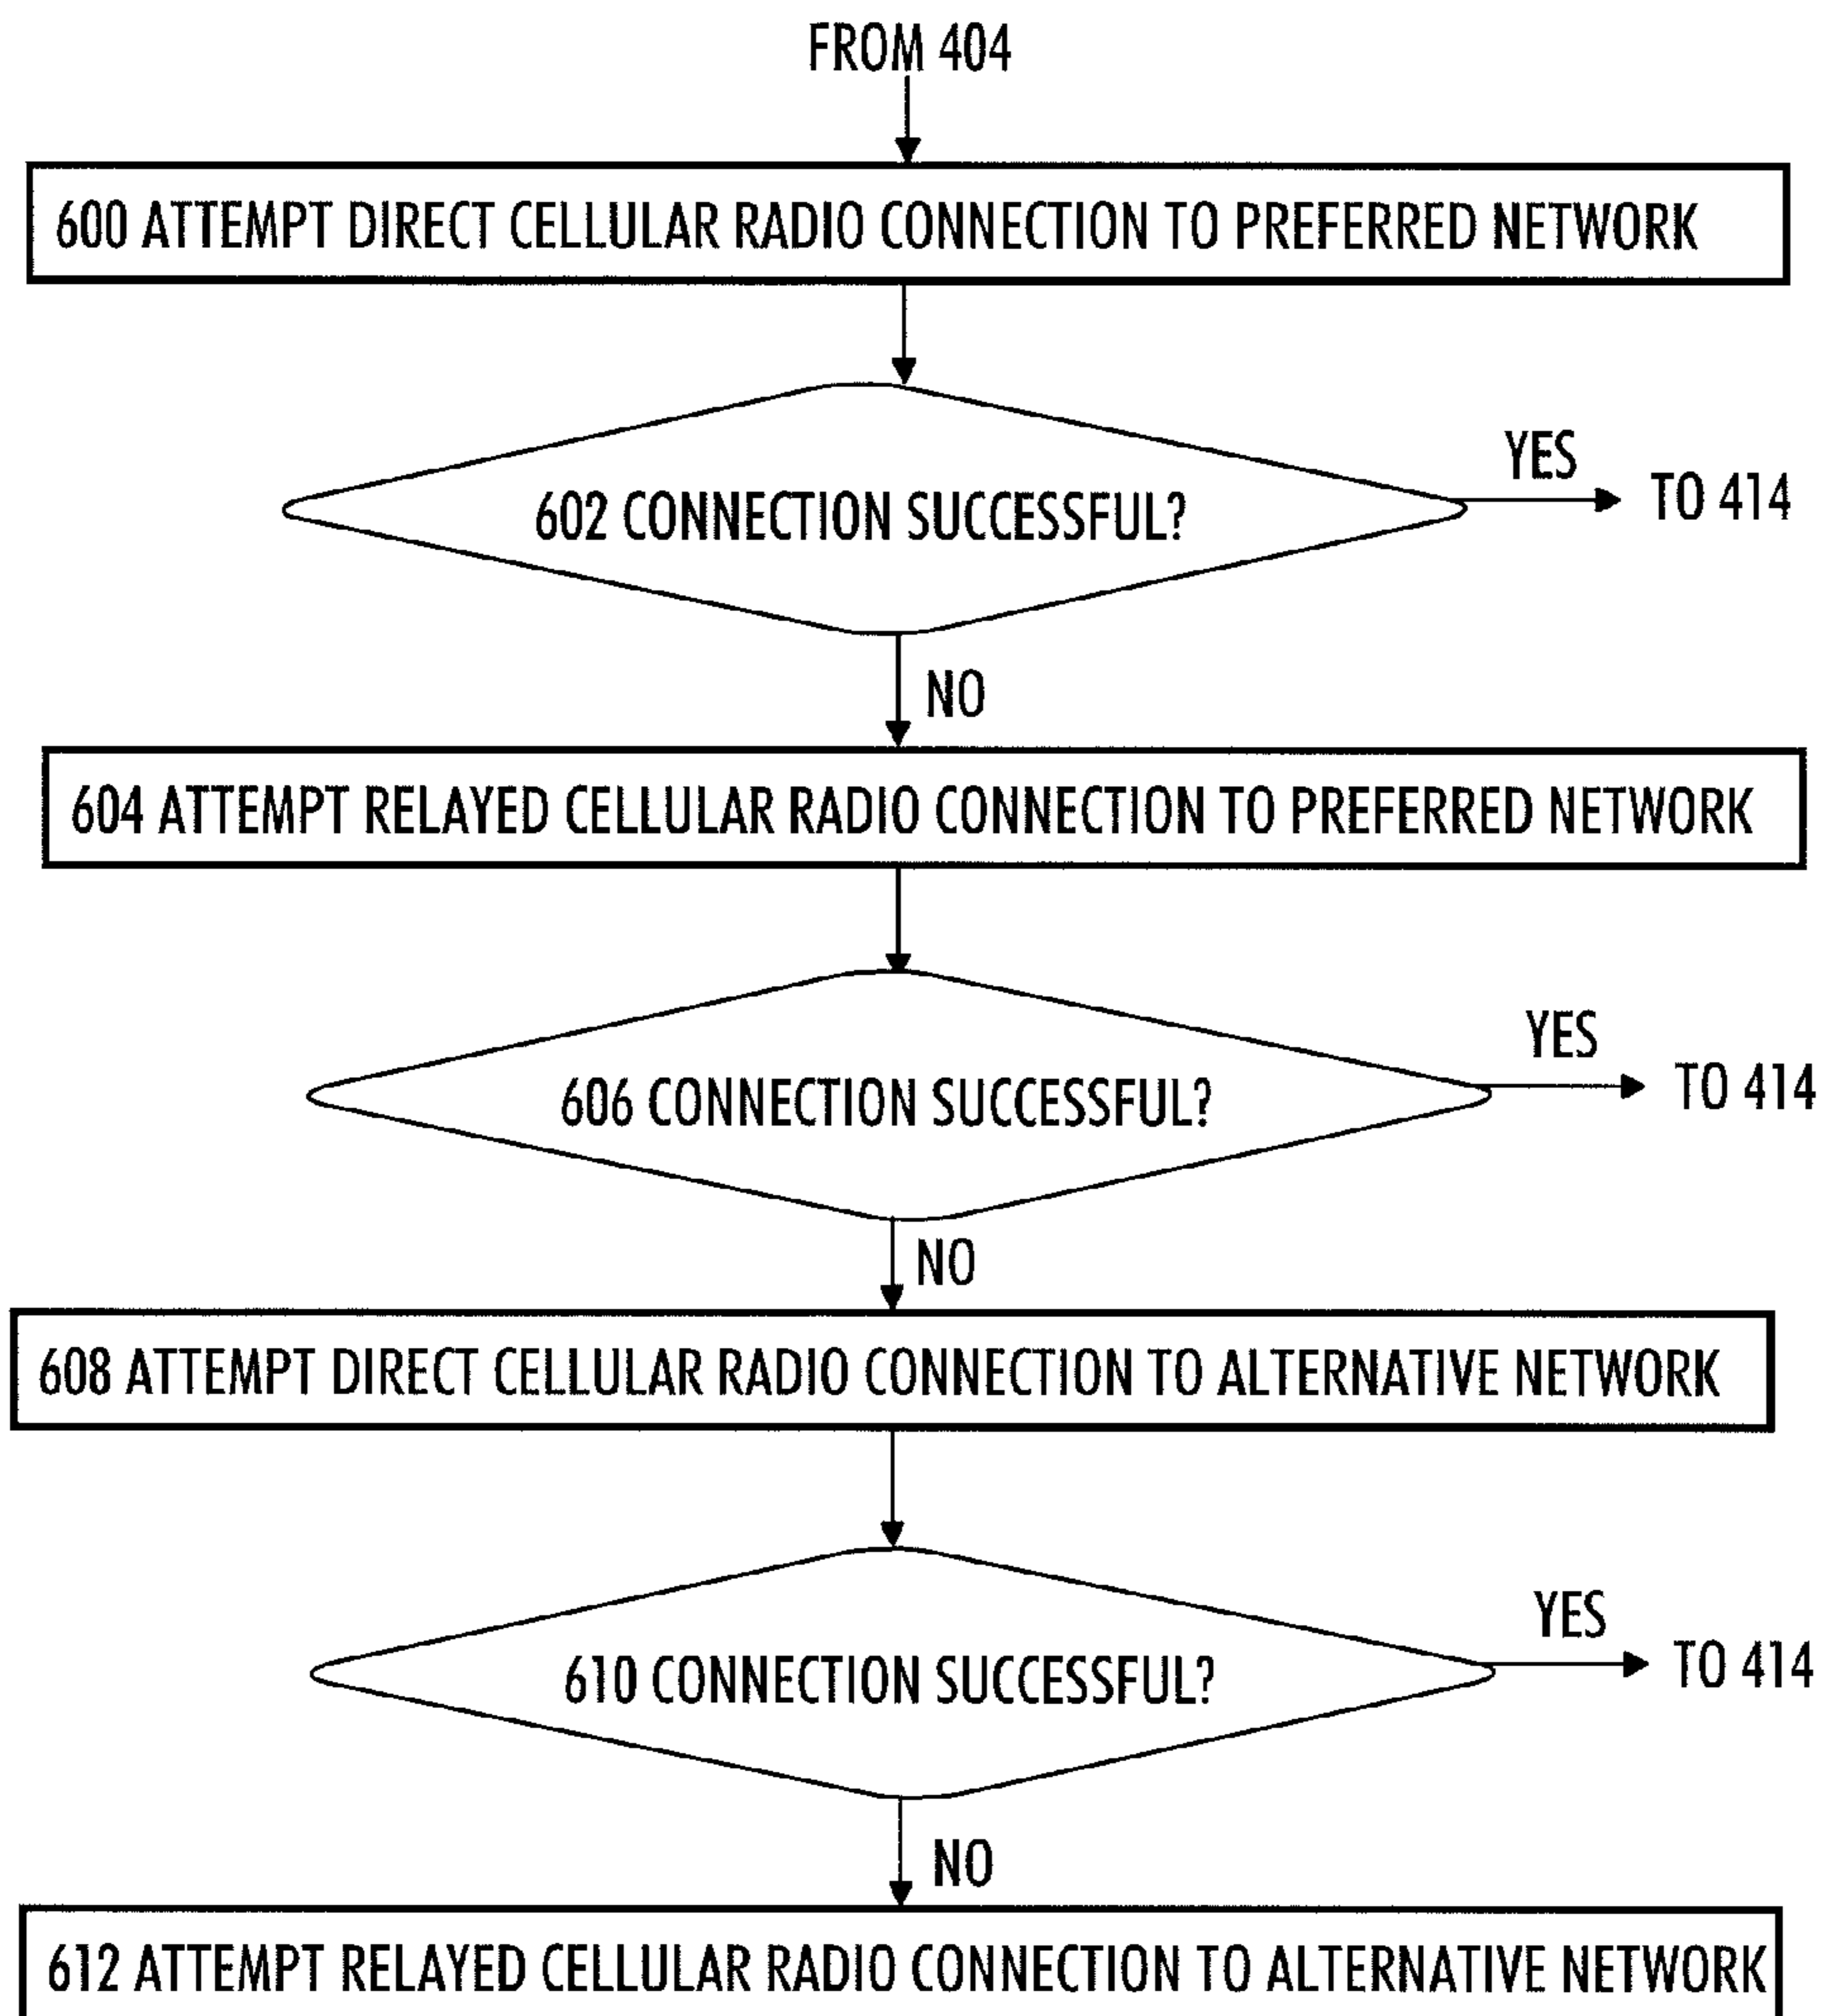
FROM 404

600 ATTEMPT DIRECT CELLULAR RADIO CONNECTION TO PREFERRED NETWORK

602 CONNECTION SUCCESSFUL?

YES

TO 414

NO

604 ATTEMPT RELAYED CELLULAR RADIO CONNECTION TO PREFERRED NETWORK

606 CONNECTION SUCCESSFUL?

YES

TO 414

NO

608 ATTEMPT DIRECT CELLULAR RADIO CONNECTION TO ALTERNATIVE NETWORK

610 CONNECTION SUCCESSFUL?

YES

TO 414

NO

612 ATTEMPT RELAYED CELLULAR RADIO CONNECTION TO ALTERNATIVE NETWORK